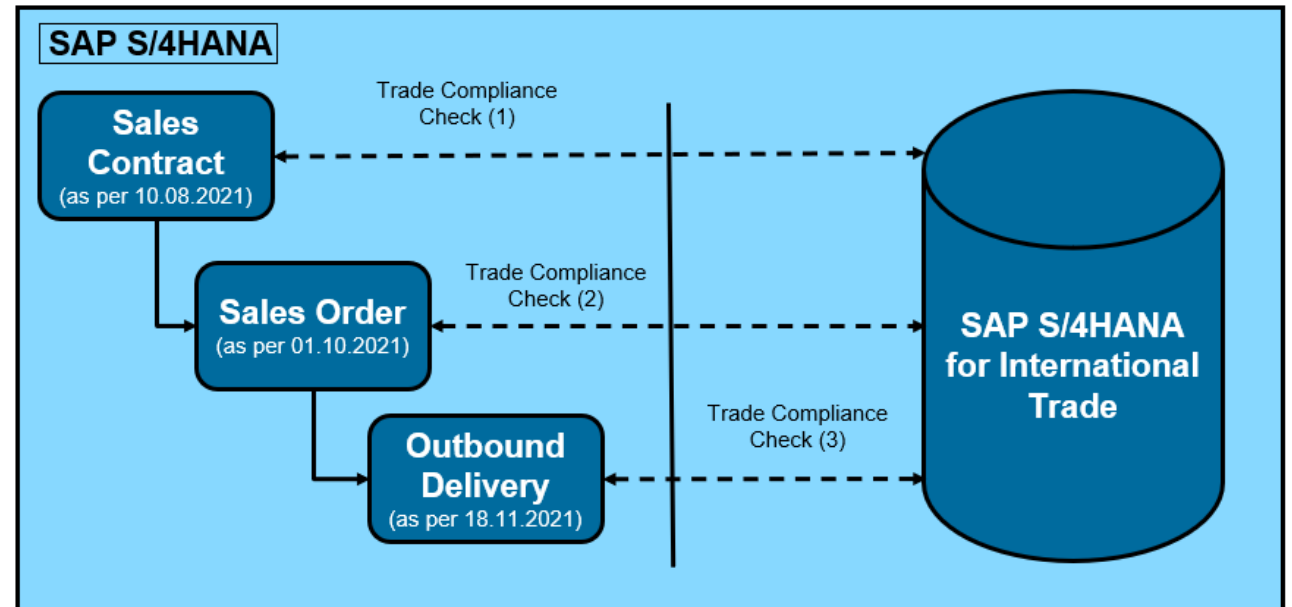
SAP S/4HANA

Sales Contract
(as per 10.08.2021)

Trade Compliance Check (1)

Sales Order
(as per 01.10.2021)

Trade Compliance Check (2)

Outbound Delivery
(as per 18.11.2021)

Trade Compliance Check (3)

SAP S/4HANA for International Trade